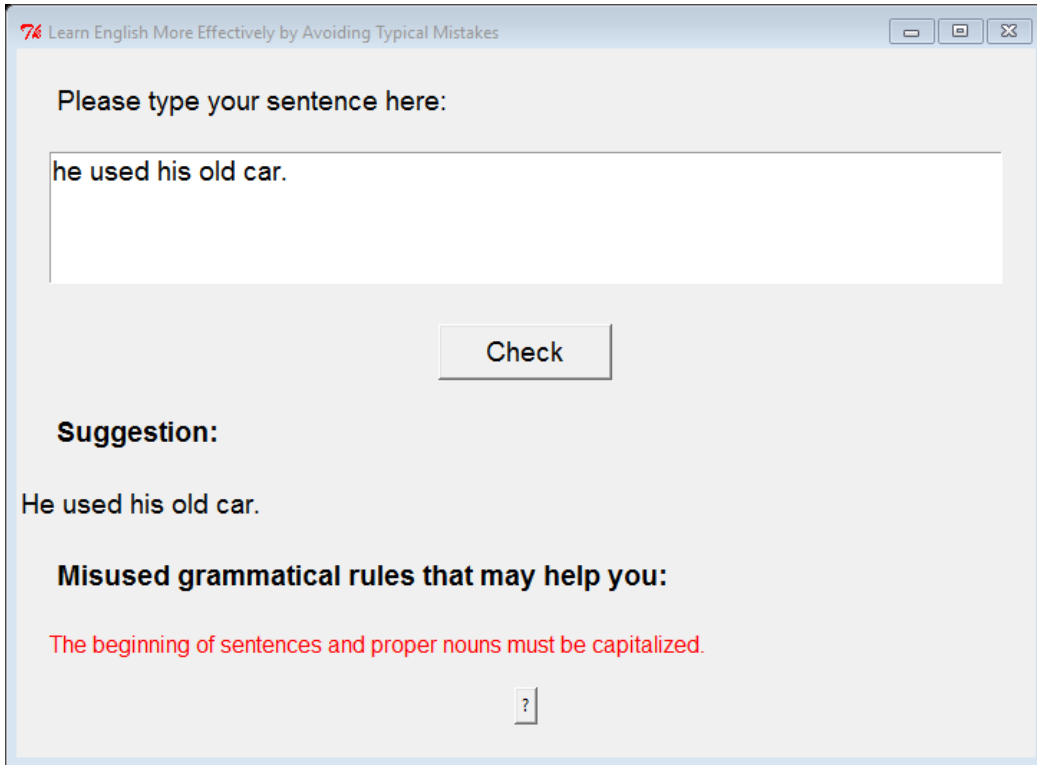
Learn English More Effectively by Avoiding Typical Mistakes

Please type your sentence here:

he used his old car.

Check

Suggestion:

He used his old car.

Misused grammatical rules that may help you:

The beginning of sentences and proper nouns must be capitalized.

?